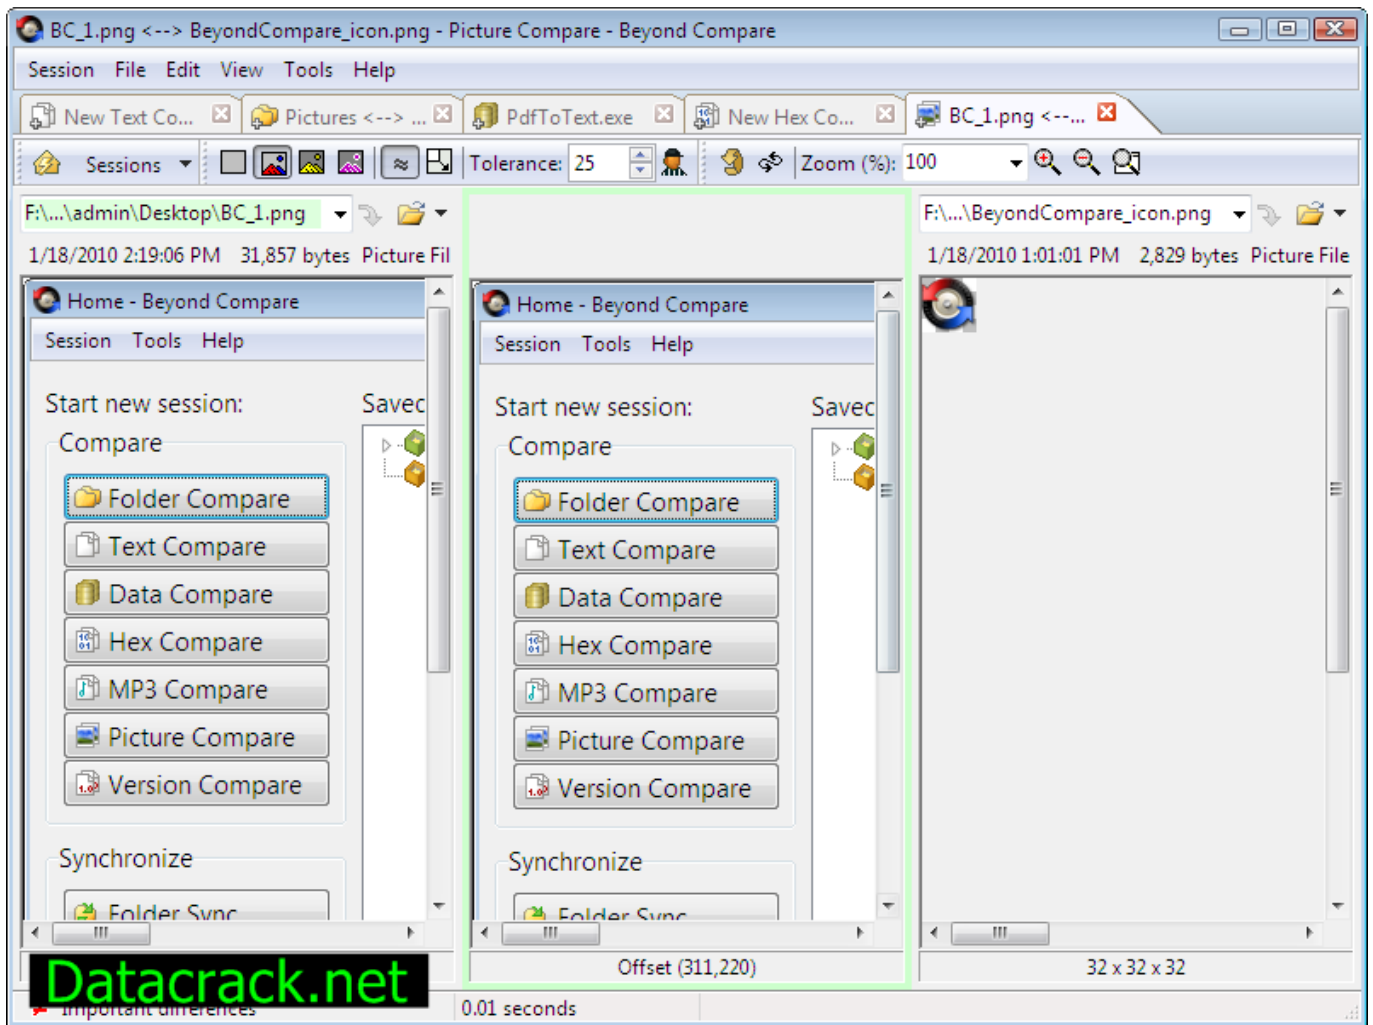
BC_1.png <--> BeyondCompare_icon.png - Picture Compare - Beyond Compare

Session File Edit View Tools Help

New Text Co... Pictures <--> ... PdfToText.exe New Hex Co... BC_1.png <--...

Sessions Tolerance: 25 Zoom (%): 100

F:\...\admin\Desktop\BC_1.png

1/18/2010 2:19:06 PM 31,857 bytes Picture Fil

Home - Beyond Compare

Session Tools Help

Start new session:

Compare

Folder Compare

Text Compare

Data Compare

Hex Compare

MP3 Compare

Picture Compare

Version Compare

Synchronize

Folder Sync

Savec

Home - Beyond Compare

Session Tools Help

Start new session:

Compare

Folder Compare

Text Compare

Data Compare

Hex Compare

MP3 Compare

Picture Compare

Version Compare

Synchronize

Folder Sync

Savec

F:\...\BeyondCompare_icon.png

1/18/2010 1:01:01 PM 2,829 bytes Picture File

Offset (311,220)

32 x 32 x 32

Datacrack.net

Important differences

0.01 seconds